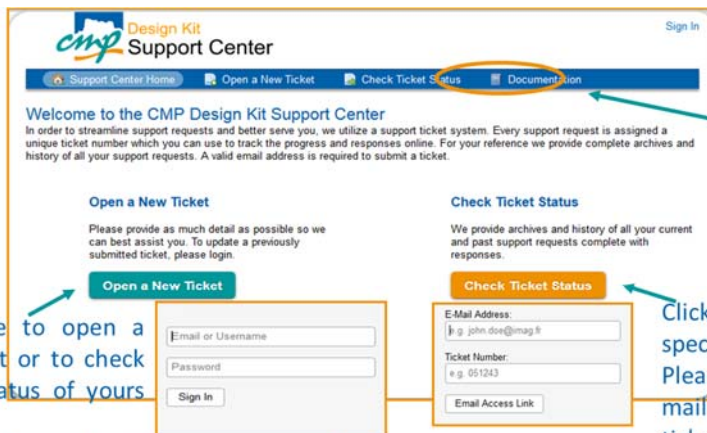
cmp Design Kit
Support Center

Sign In

Support Center Home
Open a New Ticket
Check Ticket Status
Documentation

Welcome to the CMP Design Kit Support Center
In order to streamline support requests and better serve you, we utilize a support ticket system. Every support request is assigned a unique ticket number which you can use to track the progress and responses online. For your reference we provide complete archives and history of all your support requests. A valid email address is required to submit a ticket.

Open a New Ticket
Please provide as much detail as possible so we can best assist you. To update a previously submitted ticket, please login.

Open a New Ticket

Check Ticket Status
We provide archives and history of all your current and past support requests complete with responses.

Check Ticket Status

e to open a
t or to check
atus of yours

Email or Username
Password
Sign In

E-Mail Address:
e.g. john.doe@imag.fr
Ticket Number:
e.g. 051243
Email Access Link

Click
spec
Plea
mail
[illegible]